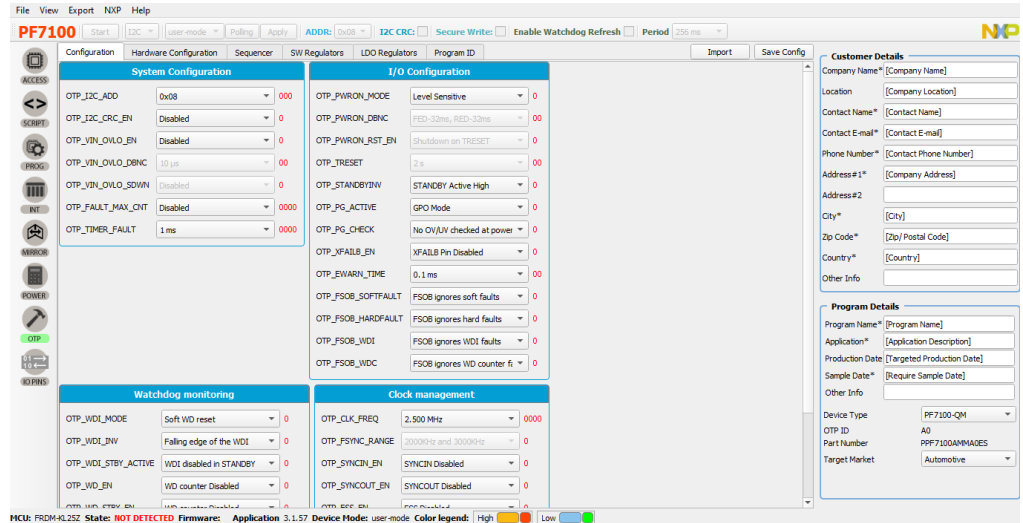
File View Export NXP Help

PF7100 Start I2C user-mode Polling Apply ADDR: 0x08 I2C CRC: Secure Write: Enable Watchdog Refresh Period 256 ms

NXP

ACCESS
SCRIPT
PROG
INT
MIRROR
POWER
OTP
IO PINS

Configuration | Hardware Configuration | Sequencer | SW Regulators | LDO Regulators | Program ID

Import | Save Config

System Configuration

| | | |
|---|---|---|
| OTP_I2C_ADD | 0x08 | 000 |
| OTP_I2C_CRC_EN | Disabled | 0 |
| OTP_VIN_OVLO_EN | Disabled | 0 |
| OTP_VIN_OVLO_DBNC | 10 µs | 00 |
| OTP_VIN_OVLO_SDWN | Disabled | 0 |
| OTP_FAULT_MAX_CNT | Disabled | 0000 |
| OTP_TIMER_FAULT | 1 ms | 0000 |

I/O Configuration

| | | |
|---|---|---|
| OTP_PWRON_MODE | Level Sensitive | 0 |
| OTP_PWRON_DBNC | FED-32ms, RED-32ms | 00 |
| OTP_PWRON_RST_EN | Shutdown on TRESET | 0 |
| OTP_TRESET | 2 s | 00 |
| OTP_STANDBYINV | STANDBY Active High | 0 |
| OTP_PG_ACTIVE | GPO Mode | 0 |
| OTP_PG_CHECK | No OV/UV checked at power | 0 |
| OTP_XFAILB_EN | XFAILB Pin Disabled | 0 |
| OTP_EWARN_TIME | 0.1 ms | 00 |
| OTP_FSOB_SOFTFAULT | FSOB ignores soft faults | 0 |
| OTP_FSOB_HARDFAULT | FSOB ignores hard faults | 0 |
| OTP_FSOB_WDI | FSOB ignores WDI faults | 0 |
| OTP_FSOB_WDC | FSOB ignores WD counter fa | 0 |

Watchdog monitoring

| | | |
|---|---|---|
| OTP_WDI_MODE | Soft WD reset | 0 |
| OTP_WDI_INV | Falling edge of the WDI | 0 |
| OTP_WDI_STBY_ACTIVE | WDI disabled in STANDBY | 0 |
| OTP_WD_EN | WD counter Disabled | 0 |
| OTP_WD_STBY_EN | WD counter Disabled | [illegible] |

Clock management

| | | |
|---|---|---|
| OTP_CLK_FREQ | 2.500 MHz | 0000 |
| OTP_FSYNC_RANGE | 2000KHz and 3000KHz | 0 |
| OTP_SYNCIN_EN | SYNCIN Disabled | 0 |
| OTP_SYNCOUT_EN | SYNCOUT Disabled | 0 |
| OTP_FSS_EN | FSS Disabled | 0 |

Customer Details
Company Name* [Company Name]
Location [Company Location]
Contact Name* [Contact Name]
Contact E-mail* [Contact E-mail]
Phone Number* [Contact Phone Number]
Address#1* [Company Address]
Address#2
City* [City]
Zip Code* [Zip/ Postal Code]
Country* [Country]
Other Info

Program Details
Program Name* [Program Name]
Application* [Application Description]
Production Date [Targeted Production Date]
Sample Date* [Require Sample Date]
Other Info

Device Type PF7100-QM
OTP ID A0
Part Number PPF7100AMMA0ES
Target Market Automotive

MCU: FRDM-KL25Z State: NOT DETECTED Firmware: Application 3.1.57 Device Mode: user-mode Color legend: High Low